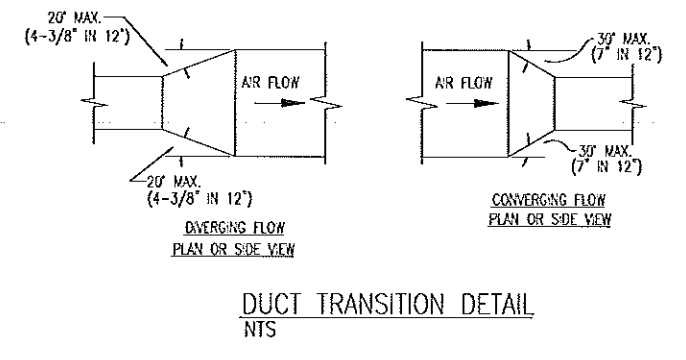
20° MAX.
(4-3/8" IN 12")

AIR FLOW

20° MAX.
(4-3/8" IN 12")

DIVERGING FLOW
PLAN OR SIDE VIEW

AIR FLOW

30° MAX.
(7" IN 12")

30° MAX.
(7" IN 12")

CONVERGING FLOW
PLAN OR SIDE VIEW

DUCT TRANSITION DETAIL
NTS